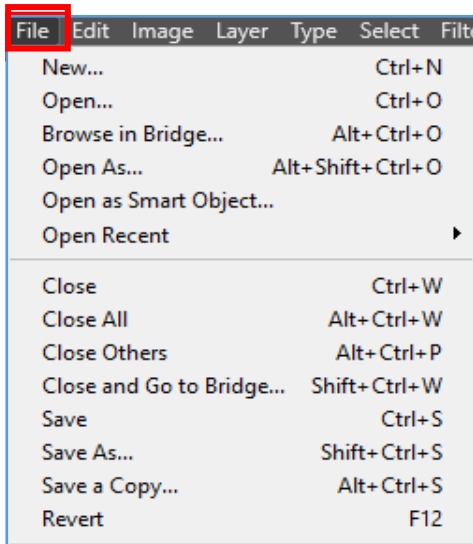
File Edit Image Layer Type Select Filte

| | |
|---|---|
| New... | Ctrl+N |
| Open... | Ctrl+O |
| Browse in Bridge... | Alt+Ctrl+O |
| Open As... | Alt+Shift+Ctrl+O |
| Open as Smart Object... | |
| Open Recent | |
| Close | Ctrl+W |
| Close All | Alt+Ctrl+W |
| Close Others | Alt+Ctrl+P |
| Close and Go to Bridge... | Shift+Ctrl+W |
| Save | Ctrl+S |
| Save As... | Shift+Ctrl+S |
| Save a Copy... | Alt+Ctrl+S |
| Revert | F12 |